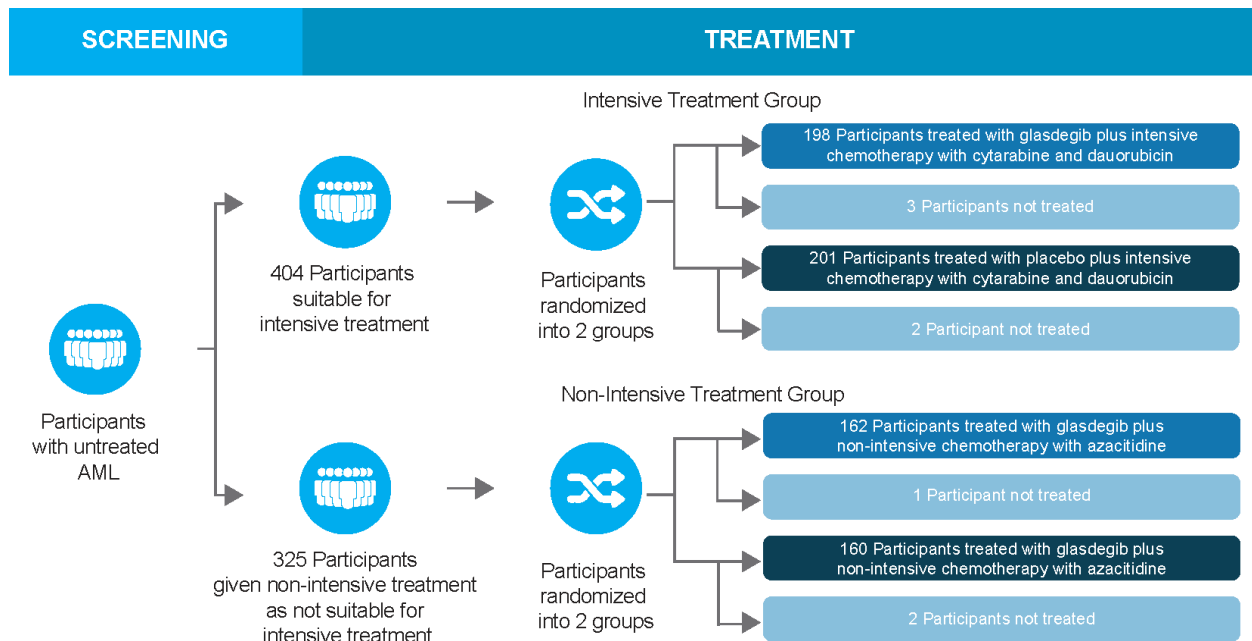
SCREENING

TREATMENT

Intensive Treatment Group

Participants with untreated AML

404 Participants suitable for intensive treatment

Participants randomized into 2 groups

198 Participants treated with glasdegib plus intensive chemotherapy with cytarabine and dauorubicin

3 Participants not treated

201 Participants treated with placebo plus intensive chemotherapy with cytarabine and dauorubicin

2 Participant not treated

Non-Intensive Treatment Group

325 Participants given non-intensive treatment as not suitable for intensive treatment

Participants randomized into 2 groups

162 Participants treated with glasdegib plus non-intensive chemotherapy with azacitidine

1 Participant not treated

160 Participants treated with glasdegib plus non-intensive chemotherapy with azacitidine

2 Participants not treated